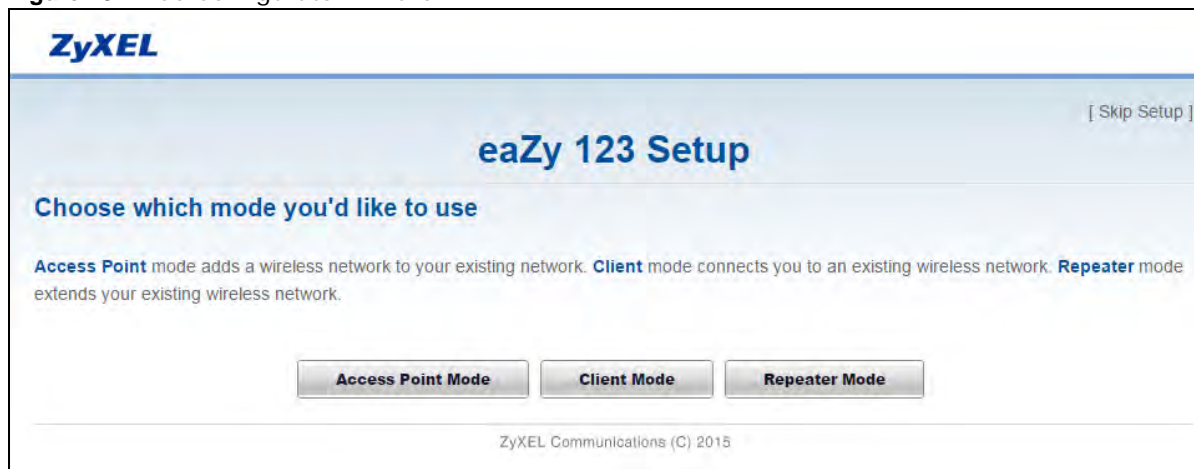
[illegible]

ZyXEL

[ Skip Setup ]

eaZy 123 Setup

Choose which mode you'd like to use

Access Point mode adds a wireless network to your existing network. Client mode connects you to an existing wireless network. Repeater mode extends your existing wireless network.

Access Point Mode

Client Mode

Repeater Mode

ZyXEL Communications (C) 2015